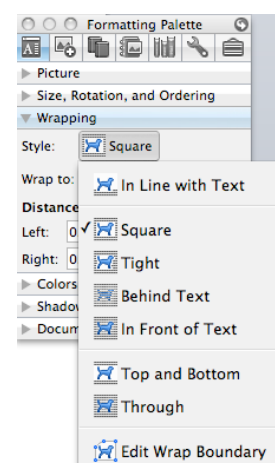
Formatting Palette

Picture

Size, Rotation, and Ordering

Wrapping

Style: Square

Wrap to:

Distance

Left: 0

Right: 0

Colors

Shadow

Docum

In Line with Text

✓ Square

Tight

Behind Text

In Front of Text

Top and Bottom

Through

Edit Wrap Boundary